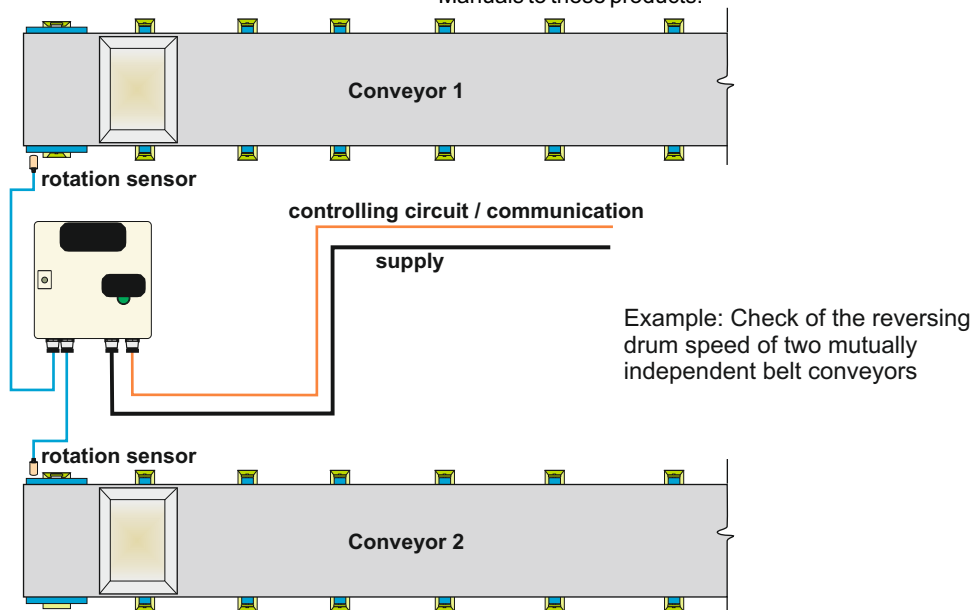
Manuals to these products.

Conveyor 1

rotation sensor

controlling circuit / communication

supply

Example: Check of the reversing drum speed of two mutually independent belt conveyors

rotation sensor

Conveyor 2